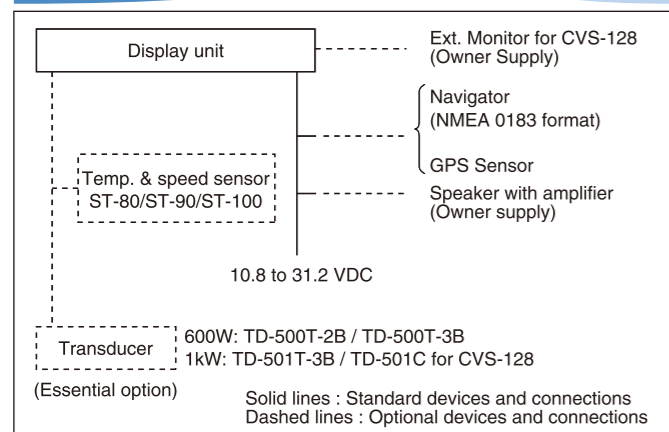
Display unit

Ext. Monitor for CVS-128
(Owner Supply)

Navigator
(NMEA 0183 format)

GPS Sensor

Temp. & speed sensor
ST-80/ST-90/ST-100

Speaker with amplifier
(Owner supply)

10.8 to 31.2 VDC

Transducer

600W: TD-500T-2B / TD-500T-3B
1kW: TD-501T-3B / TD-501C for CVS-128

(Essential option)

Solid lines : Standard devices and connections
Dashed lines : Optional devices and connections